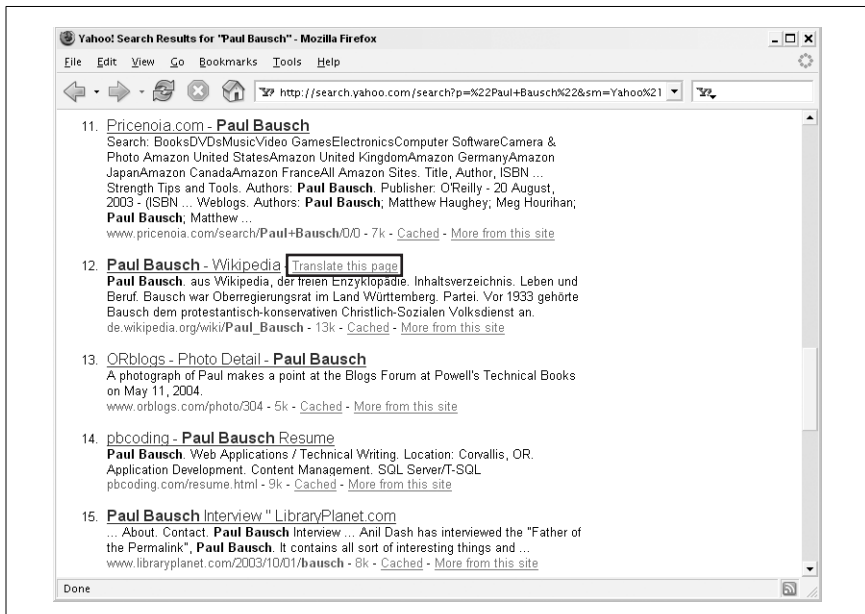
Yahoo! Search Results for "Paul Bausch" - Mozilla Firefox

File Edit View Go Bookmarks Tools Help

http://search.yahoo.com/search?p=%22Paul+Bausch%22&sm=Yahoo%21

11. Pricenoia.com - Paul Bausch
Search: BooksDVDsMusicVideo GamesElectronicsComputer SoftwareCamera & Photo Amazon United StatesAmazon United KingdomAmazon GermanyAmazon JapanAmazon CanadaAmazon FranceAll Amazon Sites. Title, Author, ISBN ... Strength Tips and Tools. Authors: Paul Bausch. Publisher: O'Reilly - 20 August, 2003 - (ISBN ... Weblogs. Authors: Paul Bausch; Matthew Haughey; Meg Hourihan; Paul Bausch; Matthew ...
www.pricenoia.com/search/Paul+Bausch/0/0 - 7k - Cached - More from this site

12. Paul Bausch - Wikipedia Translate this page
Paul Bausch. aus Wikipedia, der freien Enzyklopädie. Inhaltsverzeichnis. Leben und Beruf. Bausch war Oberregierungsrat im Land Württemberg. Partei. Vor 1933 gehörte Bausch dem protestantisch-konservativen Christlich-Sozialen Volksdienst an.
de.wikipedia.org/wiki/Paul_Bausch - 13k - Cached - More from this site

13. ORblogs - Photo Detail - Paul Bausch
A photograph of Paul makes a point at the Blogs Forum at Powell's Technical Books on May 11, 2004.
www.orblogs.com/photo/304 - 5k - Cached - More from this site

14. pbcoding - Paul Bausch Resume
Paul Bausch. Web Applications / Technical Writing. Location: Corvallis, OR. Application Development. Content Management. SQL Server/T-SQL
pbcoding.com/resume.html - 9k - Cached - More from this site

15. Paul Bausch Interview " LibraryPlanet.com
... About. Contact. Paul Bausch Interview ... Anil Dash has interviewed the "Father of the Permalink", Paul Bausch. It contains all sort of interesting things and ...
www.libraryplanet.com/2003/10/01/bausch - 8k - Cached - More from this site

Done